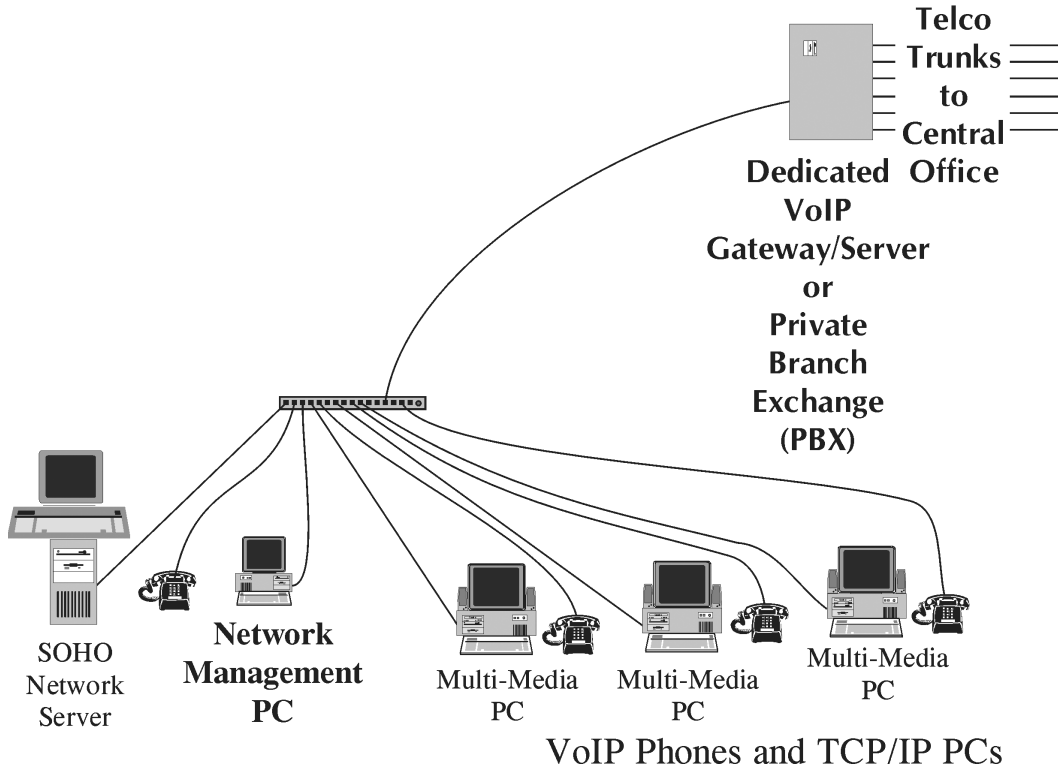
Telco Trunks to Central Office

Dedicated VoIP Gateway/Server or Private Branch Exchange (PBX)

SOHO Network Server

Network Management PC

Multi-Media PC

Multi-Media PC

Multi-Media PC

VoIP Phones and TCP/IP PCs